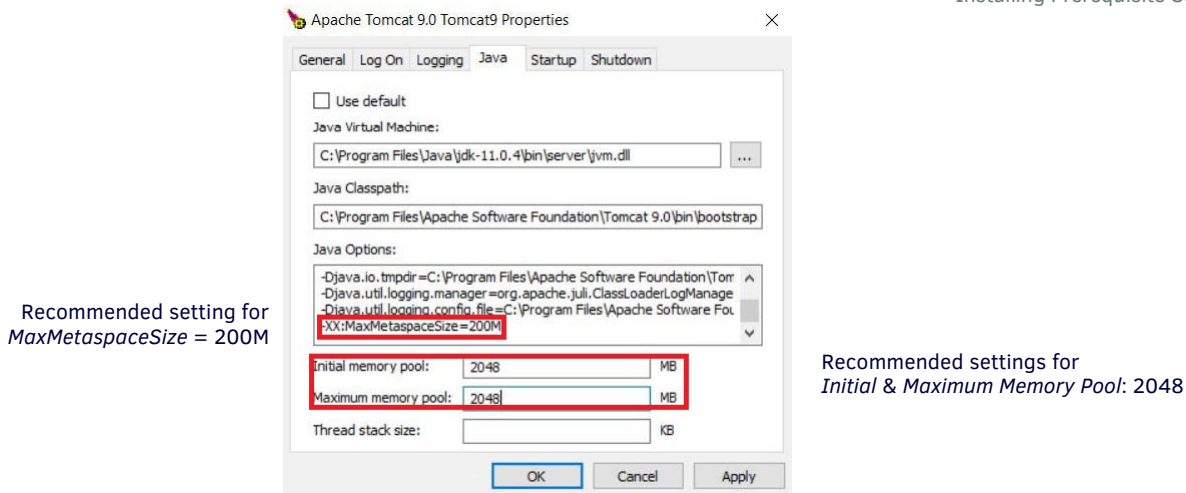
Installing Prerequisite S

Apache Tomcat 9.0 Tomcat9 Properties ×

General Log On Logging Java Startup Shutdown

Use default

Java Virtual Machine:

C:\Program Files\Java\jdk-11.0.4\bin\server\jvm.dll ...

Java Classpath:

C:\Program Files\Apache Software Foundation\Tomcat 9.0\bin\bootstrap

Java Options:

-Djava.io.tmpdir=C:\Program Files\Apache Software Foundation\Tom
-Djava.util.logging.manager=org.apache.juli.ClassLoaderLogManage
-Djava.util.logging.config.file=C:\Program Files\Apache Software Fou
-XX:MaxMetaspaceSize=200M

Recommended setting for *MaxMetaspaceSize* = 200M

Initial memory pool: 2048 MB

Maximum memory pool: 2048 MB

Thread stack size: KB

Recommended settings for *Initial* & *Maximum Memory Pool*: 2048

OK Cancel Apply